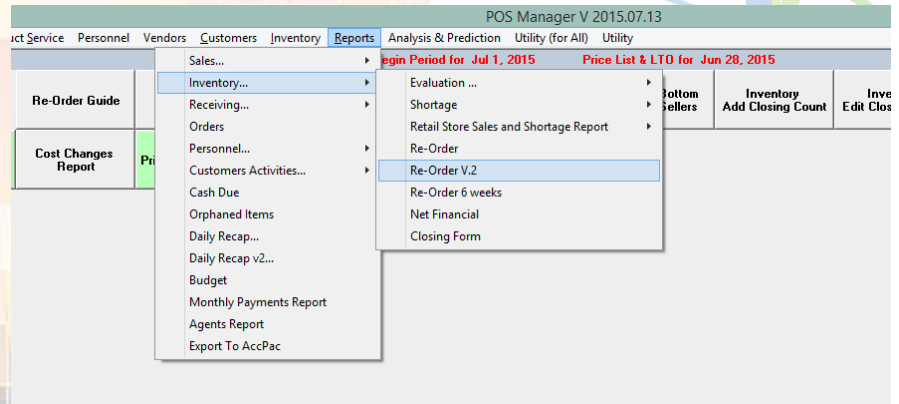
POS Manager V 2015.07.13

uct Service Personnel Vendors Customers Inventory Reports Analysis & Prediction Utility (for All) Utility

egin Period for Jul 1, 2015 Price List & LTO for Jun 28, 2015

Re-Order Guide

Cost Changes Report

Pri

Bottom Sellers

Inventory Add Closing Count

Inve Edit Clos

Sales...
Inventory...
Receiving...
Orders
Personnel...
Customers Activities...
Cash Due
Orphaned Items
Daily Recap...
Daily Recap v2...
Budget
Monthly Payments Report
Agents Report
Export To AccPac

Evaluation ...
Shortage
Retail Store Sales and Shortage Report
Re-Order
Re-Order V.2
Re-Order 6 weeks
Net Financial
Closing Form